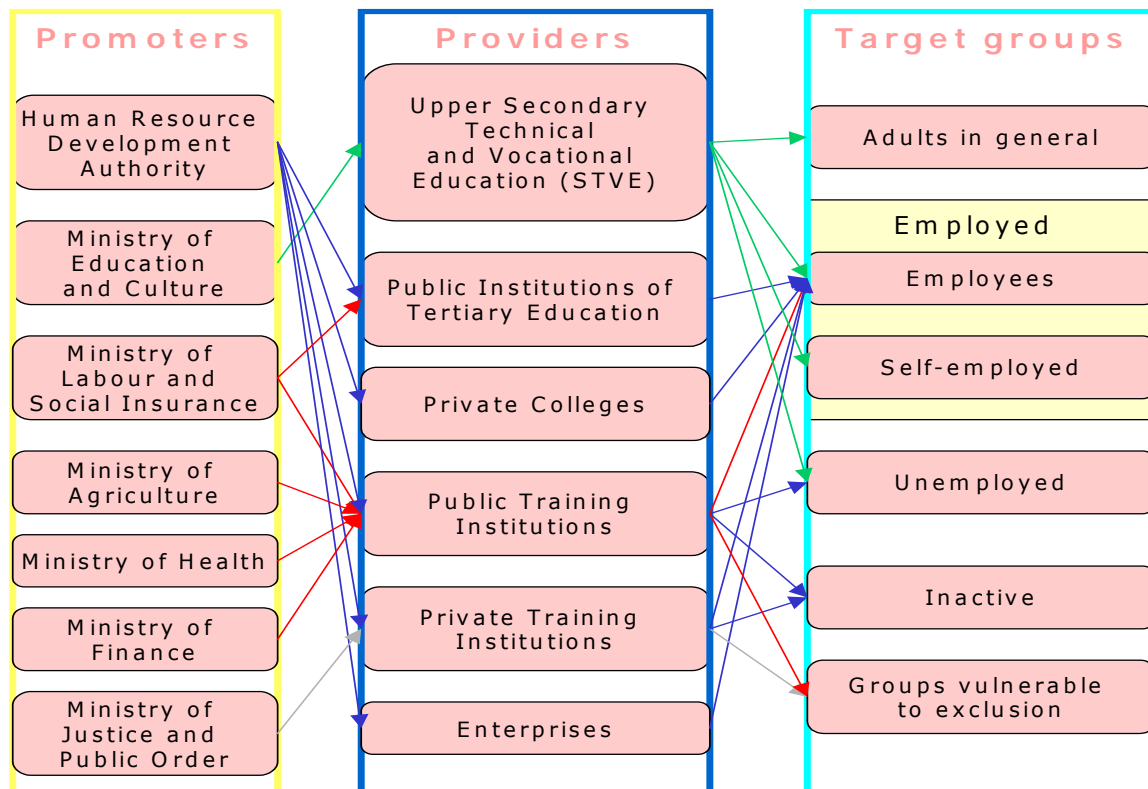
Promoters

Human Resource Development Authority

Ministry of Education and Culture

Ministry of Labour and Social Insurance

Ministry of Agriculture

Ministry of Health

Ministry of Finance

Ministry of Justice and Public Order

Providers

Upper Secondary Technical and Vocational Education (STVE)

Public Institutions of Tertiary Education

Private Colleges

Public Training Institutions

Private Training Institutions

Enterprises

Target groups

Adults in general

Employed

Employees

Self-employed

Unemployed

Inactive

Groups vulnerable to exclusion